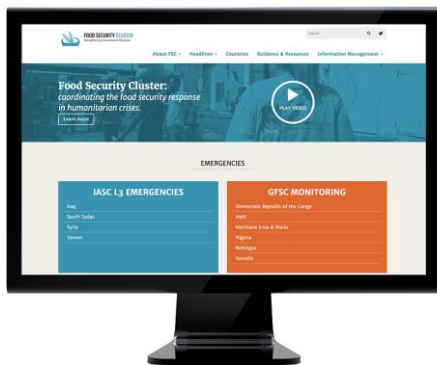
FOOD SECURITY CLUSTER
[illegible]

Search

About FSC ⌄ Headlines ⌄ Countries Guidance & Resources Information Management ⌄

Food Security Cluster:
coordinating the food security response in humanitarian crises.

Learn more

PLAY VIDEO

EMERGENCIES

IASC L3 EMERGENCIES
Iraq
South Sudan
Syria
Yemen

GFSC MONITORING
Democratic Republic of the Congo
Haiti
Hurricane Irma & Maria
Nigeria
Rohingya
Somalia